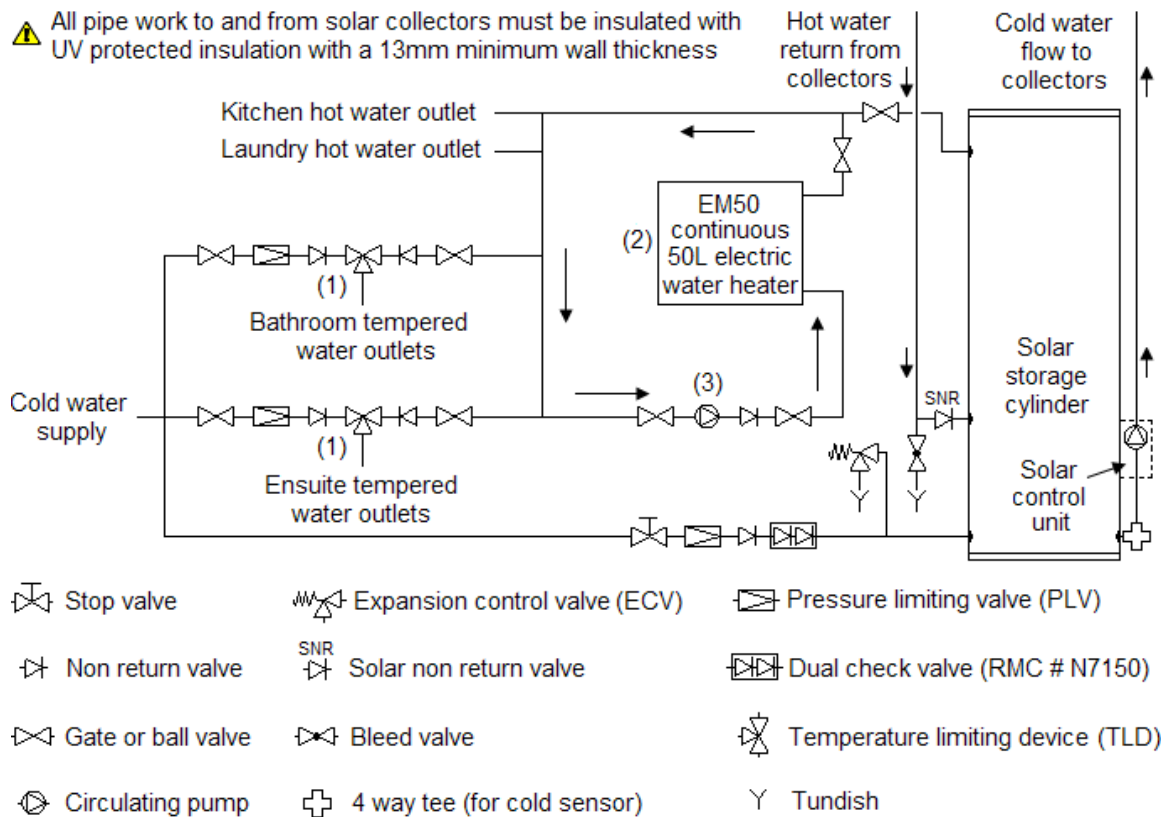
All pipe work to and from solar collectors must be insulated with UV protected insulation with a 13mm minimum wall thickness

Hot water return from collectors

Cold water flow to collectors

Kitchen hot water outlet

Laundry hot water outlet

EM50 continuous 50L electric water heater

(2)

(1)

Bathroom tempered water outlets

Cold water supply

(3)

SNR

Solar storage cylinder

(1)

Ensuite tempered water outlets

Solar control unit

Stop valve

Expansion control valve (ECV)

Pressure limiting valve (PLV)

Non return valve

SNR
Solar non return valve

Dual check valve (RMC # N7150)

Gate or ball valve

Bleed valve

Temperature limiting device (TLD)

Circulating pump

4 way tee (for cold sensor)

Tundish